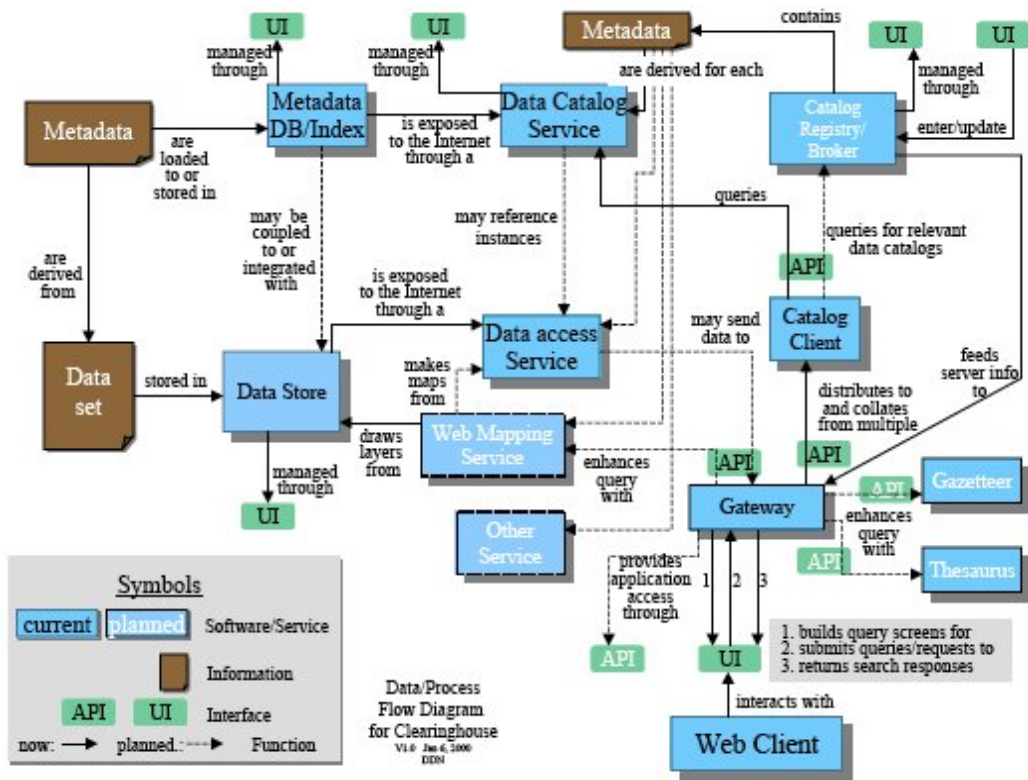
UI

managed through

UI

managed through

Metadata

contains

UI

UI

are derived for each

managed through

Metadata

are loaded to or stored in

Metadata DB/Index

is exposed to the Internet through a

Data Catalog Service

Catalog Registry/ Broker

enter/update

queries

may be coupled to or integrated with

may reference instances

queries for relevant data catalogs

are derived from

API

is exposed to the Internet through a

Catalog Client

may send data to

Data access Service

Data set

stored in

Data Store

makes maps from

feeds server info to

distributes to and collates from multiple

draws layers from

Web Mapping Service

enhances query with

API

API

managed through

UI

API

Gazetteer

Gateway

enhances query with

Other Service

provides application access through

API

Thesaurus

1 2 3

Symbols

current planned Software/Service

Information

API UI Interface

now: planned: Function

API

UI

1. builds query screens for
2. submits queries/requests to
3. returns search responses

Data/Process Flow Diagram for Clearinghouse
V1.0 Jan 6, 2000
DDN

interacts with

Web Client